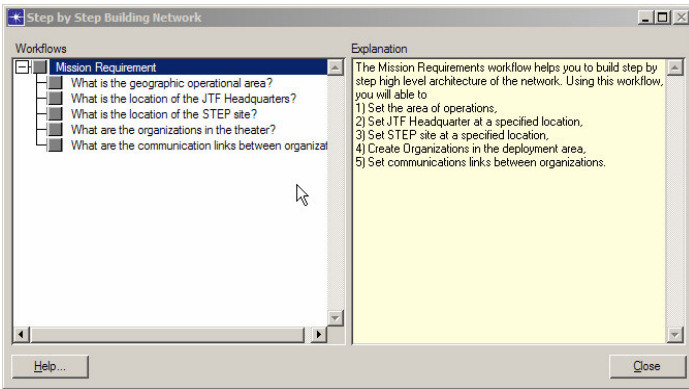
Step by Step Building Network

Workflows

Mission Requirement
What is the geographic operational area?
What is the location of the JTF Headquarters?
What is the location of the STEP site?
What are the organizations in the theater?
What are the communication links between organizat

Explanation

The Mission Requirements workflow helps you to build step by step high level architecture of the network. Using this workflow, you will able to
1) Set the area of operations,
2) Set JTF Headquarter at a specified location,
3) Set STEP site at a specified location,
4) Create Organizations in the deployment area,
5) Set communications links between organizations.

Help...

Close